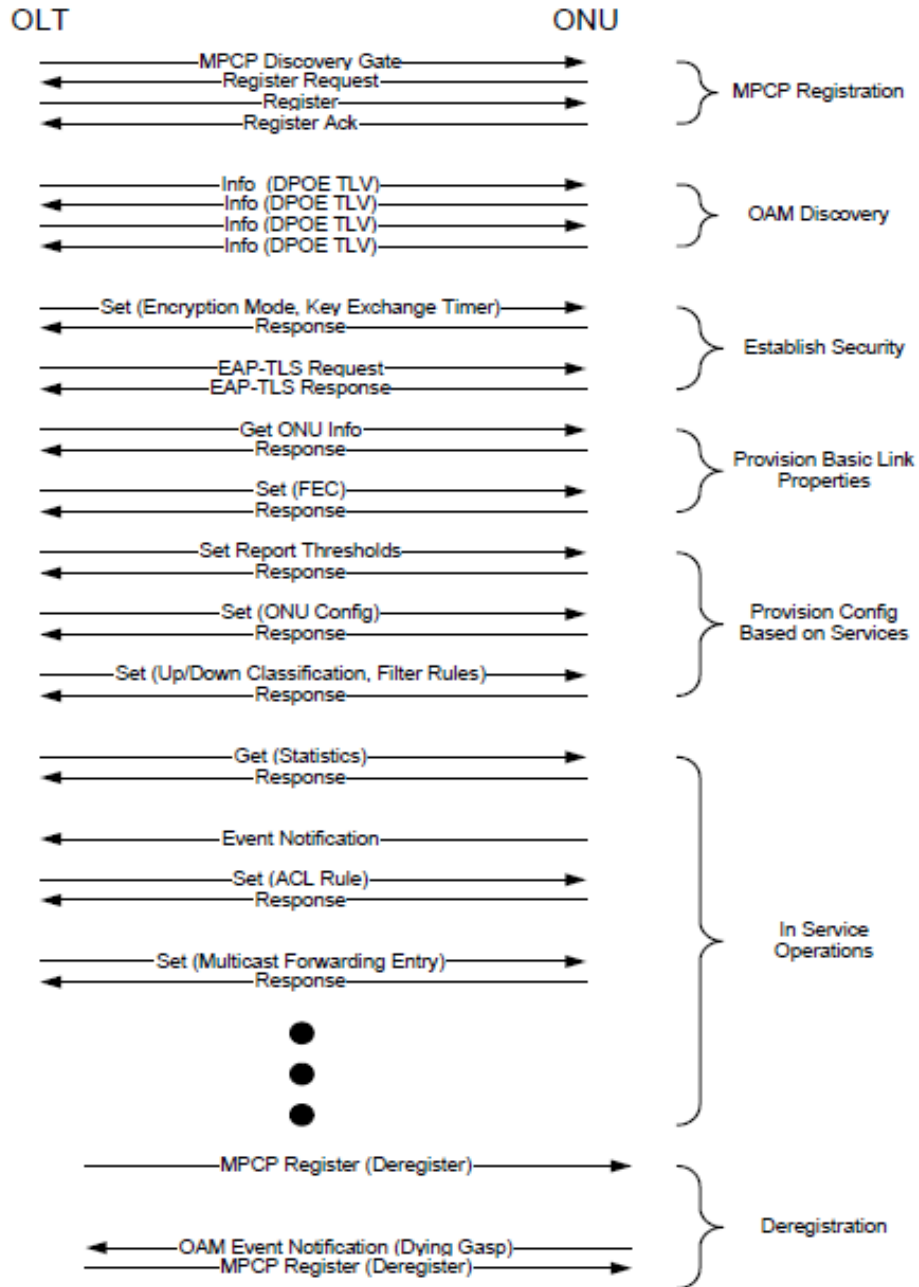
OLT

ONU

MPCP Discovery Gate
Register Request
Register
Register Ack

MPCP Registration

Info (DPOE TLV)
Info (DPOE TLV)
Info (DPOE TLV)
Info (DPOE TLV)

OAM Discovery

Set (Encryption Mode, Key Exchange Timer)
Response

EAP-TLS Request
EAP-TLS Response

Establish Security

Get ONU Info
Response

Set (FEC)
Response

Provision Basic Link Properties

Set Report Thresholds
Response

Set (ONU Config)
Response

Set (Up/Down Classification, Filter Rules)
Response

Provision Config Based on Services

Get (Statistics)
Response

Event Notification

Set (ACL Rule)
Response

Set (Multicast Forwarding Entry)
Response

In Service Operations

MPCP Register (Deregister)

OAM Event Notification (Dying Gasp)
MPCP Register (Deregister)

Deregistration